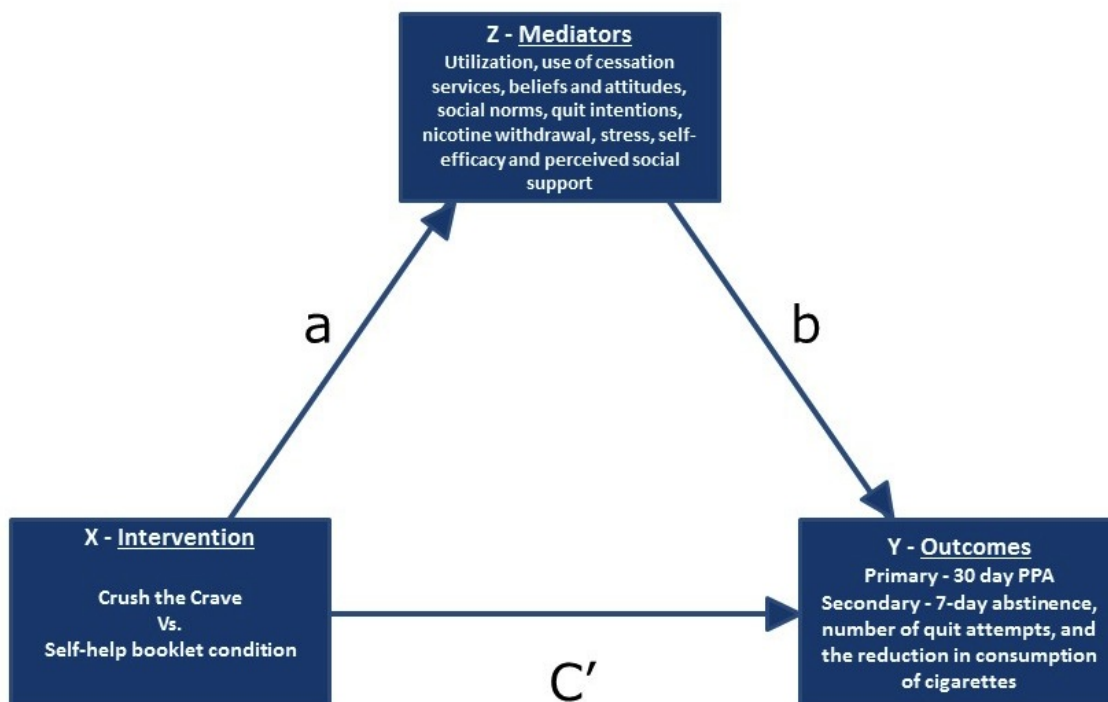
Z - Mediators
Utilization, use of cessation services, beliefs and attitudes, social norms, quit intentions, nicotine withdrawal, stress, self-efficacy and perceived social support

a

b

X - Intervention

Crush the Crave
Vs.
Self-help booklet condition

Y - Outcomes
Primary - 30 day PPA
Secondary - 7-day abstinence, number of quit attempts, and the reduction in consumption of cigarettes

C'